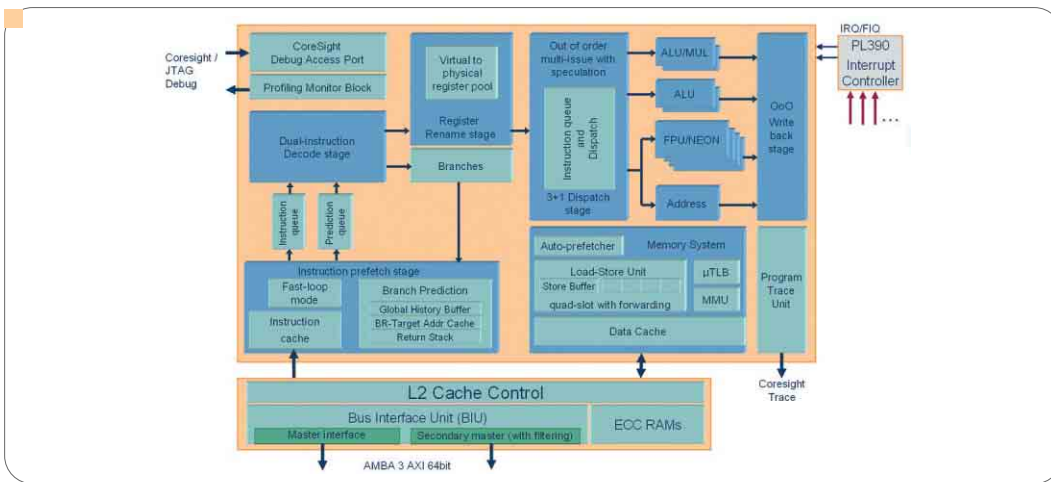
Coresight / JTAG Debug

CoreSight Debug Access Port

Profiling Monitor Block

Dual-instruction Decode stage

Instruction queue

Prediction queue

Virtual to physical register pool

Register Rename stage

Branches

Out of order multi-issue with speculation

Instruction queue and Dispatch

3+1 Dispatch stage

ALU/MUL

ALU

FPU/NEON

Address

OoO Write back stage

IRQ/FIQ

PL390 Interrupt Controller

...

Instruction prefetch stage

Fast-loop mode

Instruction cache

Branch Prediction

Global History Buffer

BR-Target Addr Cache

Return Stack

Auto-prefetcher

Memory System

Load-Store Unit

Store Buffer

quad-slot with forwarding

µTLB

MMU

Data Cache

Program Trace Unit

Coresight Trace

L2 Cache Control

Bus Interface Unit (BIU)

Master interface

Secondary master (with filtering)

ECC RAMs

AMBA 3 AXI 64bit